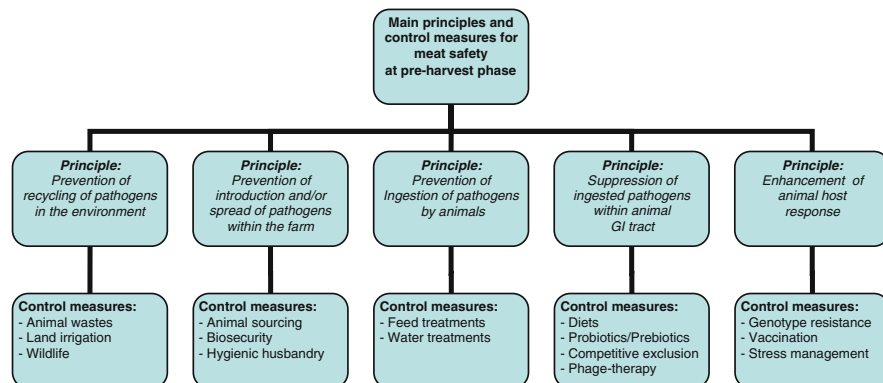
Main principles and control measures for meat safety at pre-harvest phase

Principle:
Prevention of recycling of pathogens in the environment

Control measures:
- Animal wastes
- Land irrigation
- Wildlife

Principle:
Prevention of introduction and/or spread of pathogens within the farm

Control measures:
- Animal sourcing
- Biosecurity
- Hygienic husbandry

Principle:
Prevention of Ingestion of pathogens by animals

Control measures:
- Feed treatments
- Water treatments

Principle:
Suppression of ingested pathogens within animal GI tract

Control measures:
- Diets
- Probiotics/Prebiotics
- Competitive exclusion
- Phage-therapy

Principle:
Enhancement of animal host response

Control measures:
- Genotype resistance
- Vaccination
- Stress management